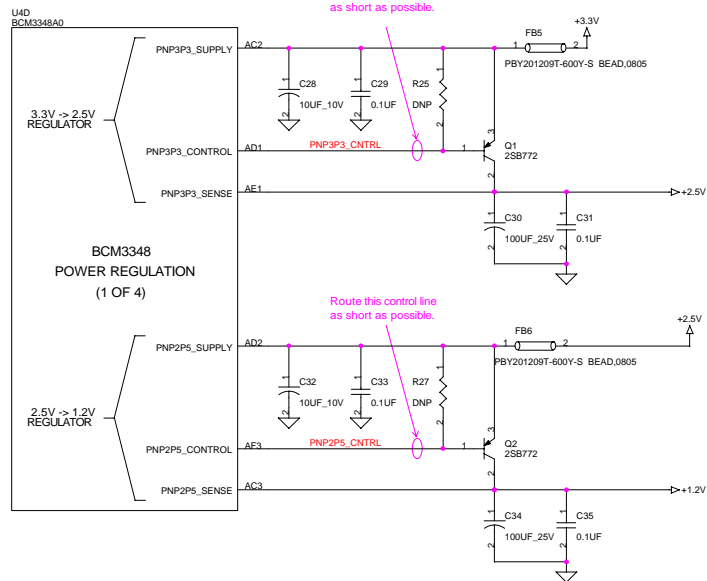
U4D
BCM3348A0

as short as possible.

3.3V -> 2.5V
REGULATOR

PNP3P3_SUPPLY
AC2
PNP3P3_CONTROL
AD1
PNP3P3_CNTRL
PNP3P3_SENSE
AE1

C28
10UF_10V
C29
0.1UF
R25
DNP
FB5
PBY201209T-600Y-S BEAD,0805
+3.3V
Q1
2SB772
+2.5V
C30
100UF_25V
C31
0.1UF

BCM3348
POWER REGULATION
(1 OF 4)

Route this control line
as short as possible.

2.5V -> 1.2V
REGULATOR

PNP2P5_SUPPLY
AD2
PNP2P5_CONTROL
AF3
PNP2P5_CNTRL
PNP2P5_SENSE
AC3

C32
10UF_10V
C33
0.1UF
R27
DNP
FB6
PBY201209T-600Y-S BEAD,0805
+2.5V
Q2
2SB772
+1.2V
C34
100UF_25V
C35
0.1UF